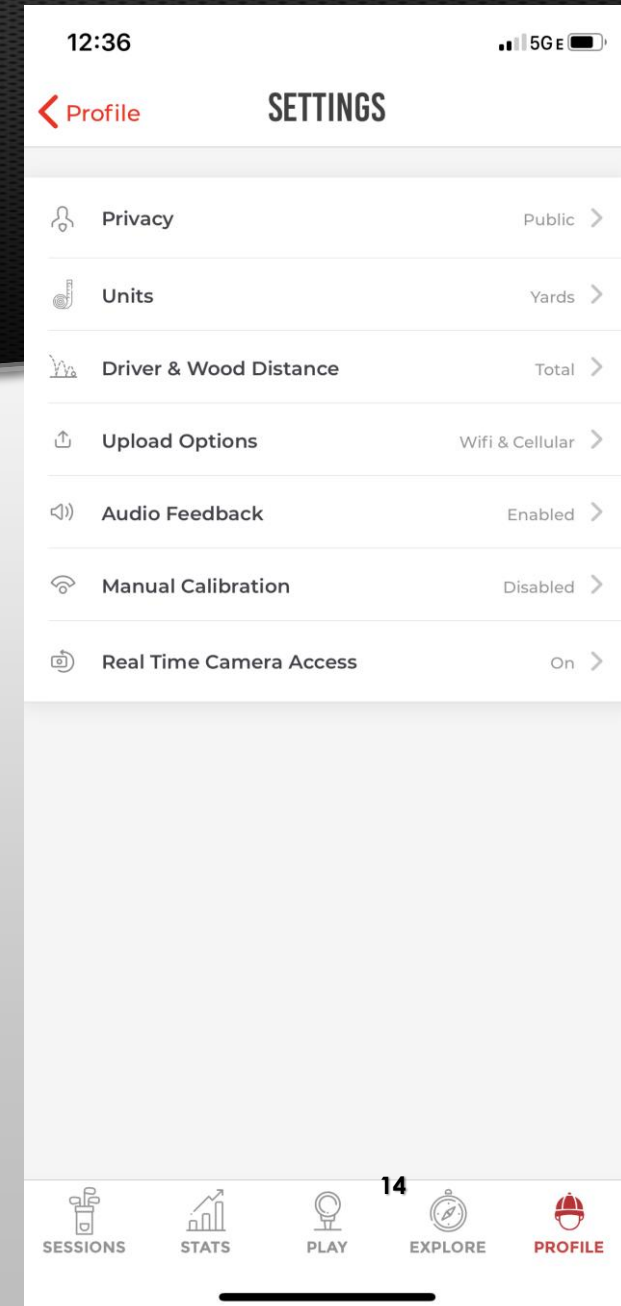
12:36

5G E

Profile

SETTINGS

Privacy Public

Units Yards

Driver & Wood Distance Total

Upload Options Wifi & Cellular

Audio Feedback Enabled

Manual Calibration Disabled

Real Time Camera Access On

14

SESSIONS STATS PLAY EXPLORE PROFILE